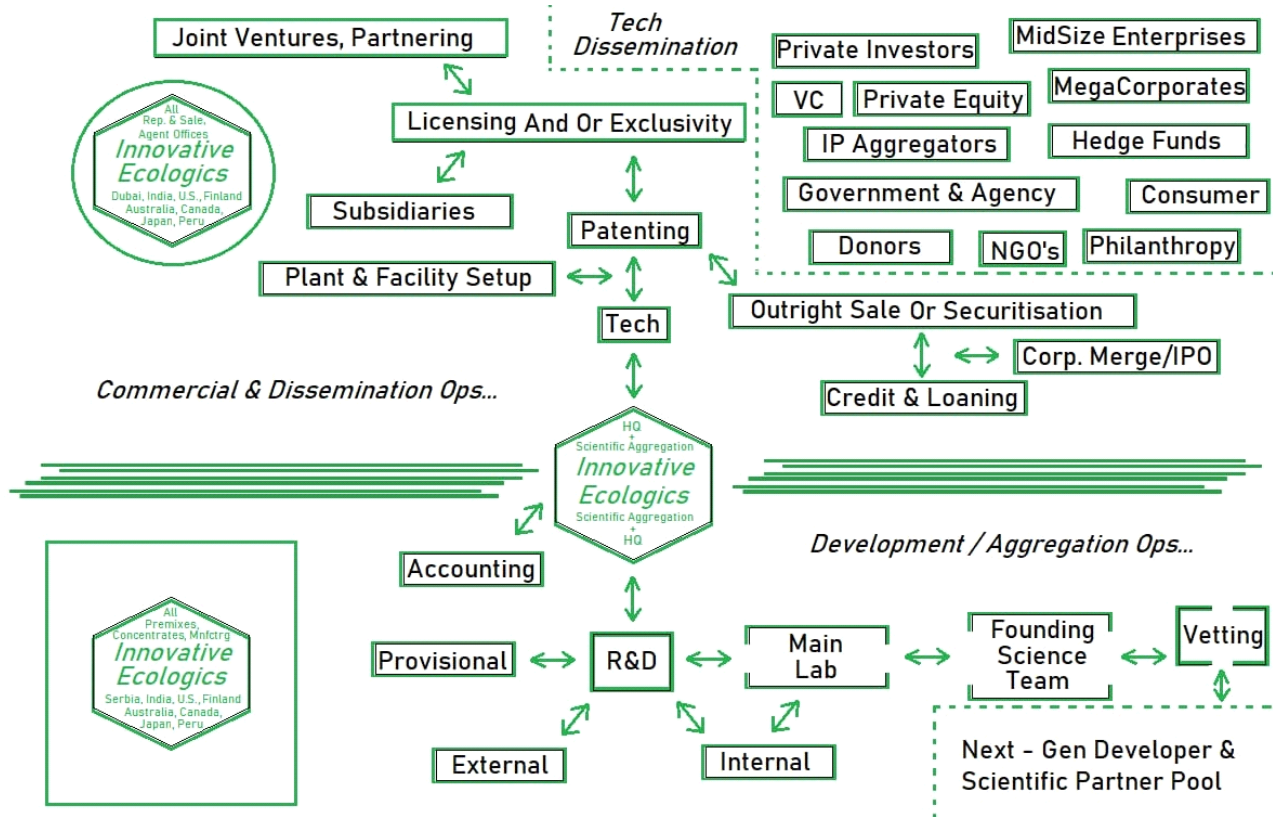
Joint Ventures, Partnering

Tech Dissemination

Private Investors

MidSize Enterprises

VC

Private Equity

MegaCorporates

IP Aggregators

Hedge Funds

Government & Agency

Consumer

Donors

NGO's

Philanthropy

All Rep. & Sale, Agent Offices
Innovative Ecologics
Dubai, India, U.S., Finland Australia, Canada, Japan, Peru

Licensing And Or Exclusivity

Subsidiaries

Patenting

Plant & Facility Setup

Tech

Outright Sale Or Securitisation

Corp. Merge/IPO

Credit & Loaning

Commercial & Dissemination Ops...

HQ + Scientific Aggregation
Innovative Ecologics
Scientific Aggregation + HQ

Development / Aggregation Ops...

Accounting

All Premixes, Concentrates, Mnfctrg
Innovative Ecologics
Serbia, India, U.S., Finland Australia, Canada, Japan, Peru

Provisional

R&D

Main Lab

Founding Science Team

Vetting

External

Internal

Next - Gen Developer & Scientific Partner Pool